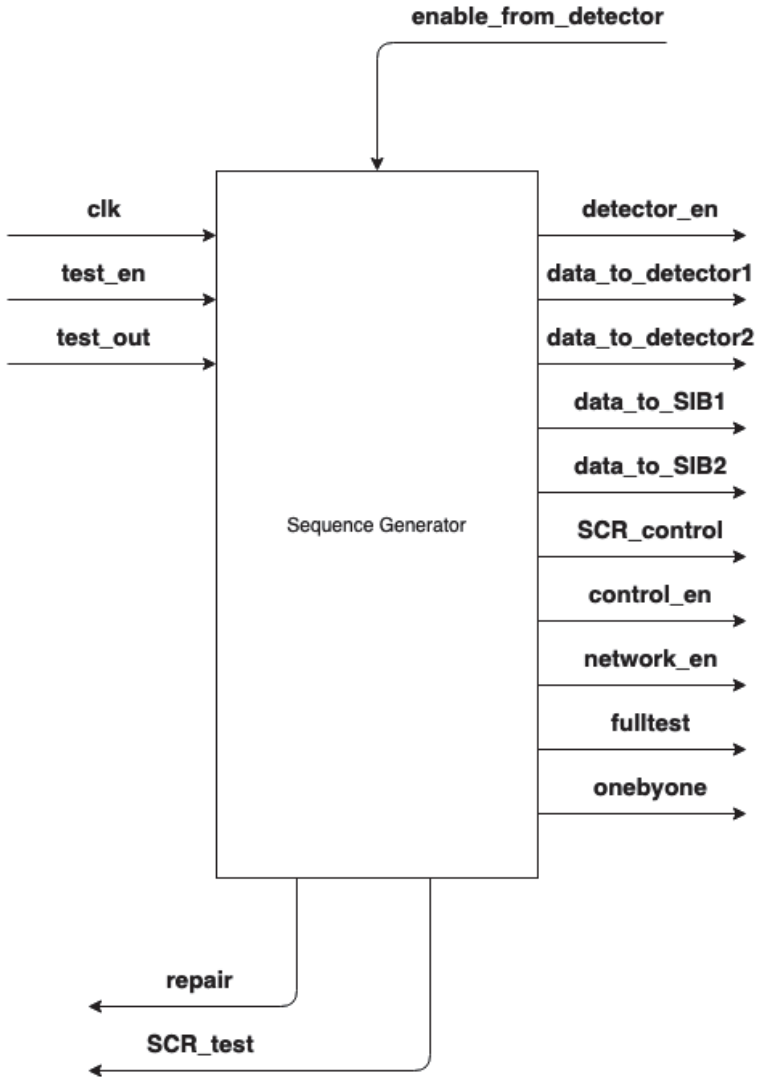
enable_from_detector

clk

test_en

test_out

Sequence Generator

detector_en

data_to_detector1

data_to_detector2

data_to_SIB1

data_to_SIB2

SCR_control

control_en

network_en

fulltest

onebyone

repair

SCR_test